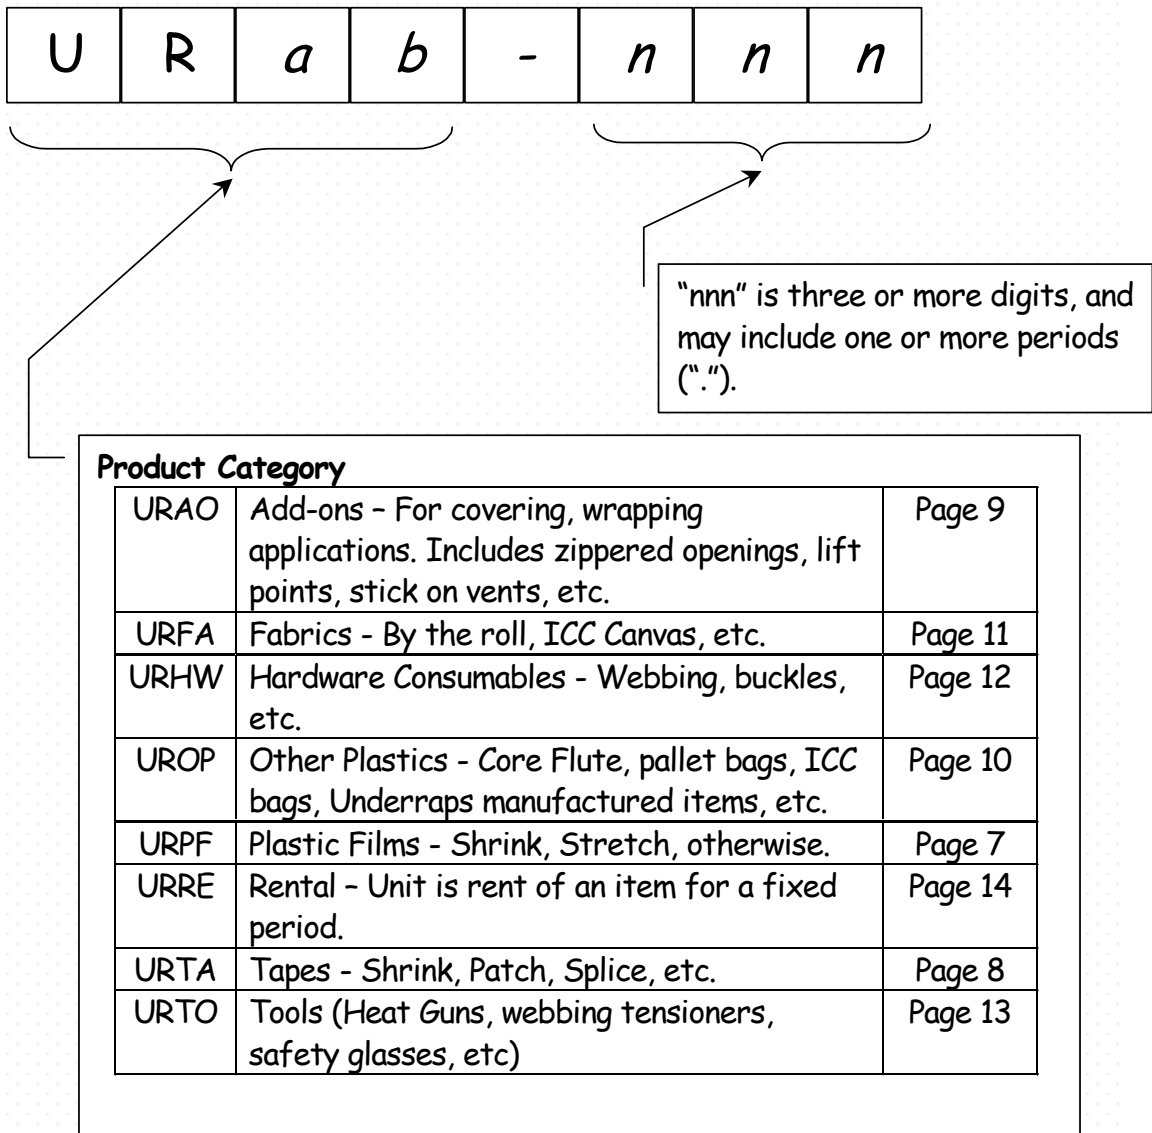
| U | R | $a$ | $b$ | - | $n$ | $n$ | $n$ |
|---|---|---|---|---|---|---|---|

"nnn" is three or more digits, and may include one or more periods (".").

**Product Category**

| URAO | Add-ons – For covering, wrapping applications. Includes zippered openings, lift points, stick on vents, etc. | Page 9 |
|---|---|---|
| URFA | Fabrics - By the roll, ICC Canvas, etc. | Page 11 |
| URHW | Hardware Consumables - Webbing, buckles, etc. | Page 12 |
| UROP | Other Plastics - Core Flute, pallet bags, ICC bags, Underraps manufactured items, etc. | Page 10 |
| URPF | Plastic Films - Shrink, Stretch, otherwise. | Page 7 |
| URRE | Rental – Unit is rent of an item for a fixed period. | Page 14 |
| URTA | Tapes - Shrink, Patch, Splice, etc. | Page 8 |
| URTO | Tools (Heat Guns, webbing tensioners, safety glasses, etc) | Page 13 |